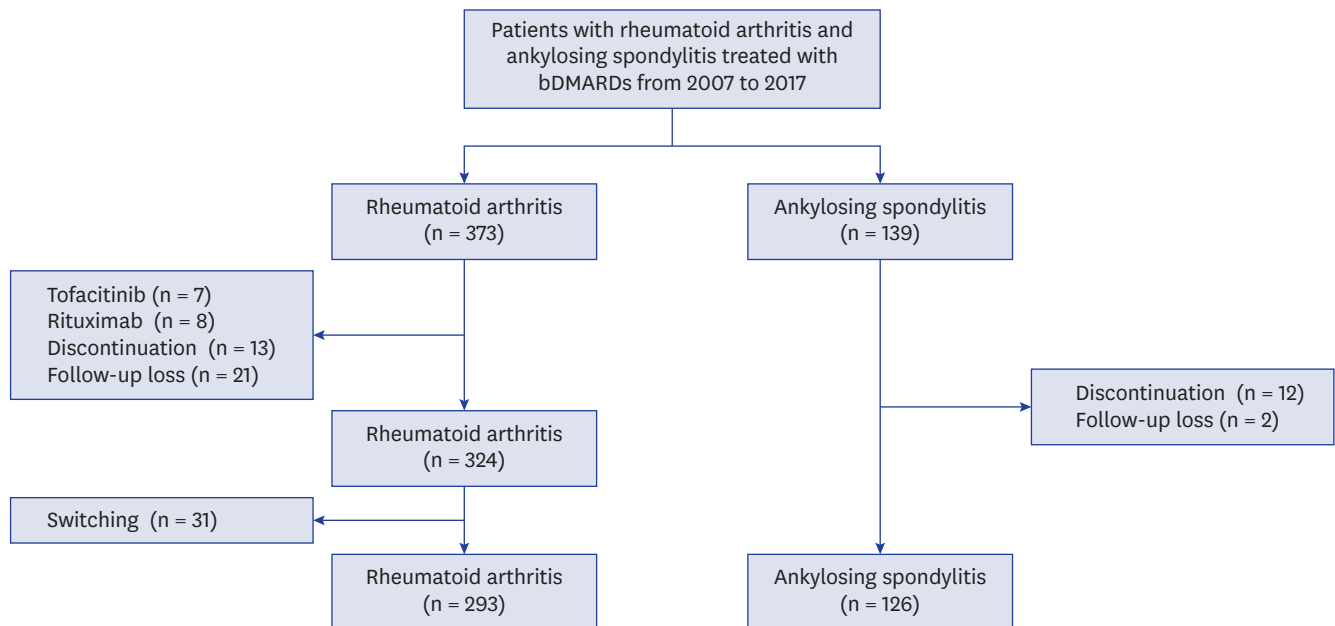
Patients with rheumatoid arthritis and ankylosing spondylitis treated with bDMARDs from 2007 to 2017

Rheumatoid arthritis
(n = 373)

Ankylosing spondylitis
(n = 139)

Tofacitinib (n = 7)
Rituximab (n = 8)
Discontinuation (n = 13)
Follow-up loss (n = 21)

Rheumatoid arthritis
(n = 324)

Discontinuation (n = 12)
Follow-up loss (n = 2)

Switching (n = 31)

Rheumatoid arthritis
(n = 293)

Ankylosing spondylitis
(n = 126)